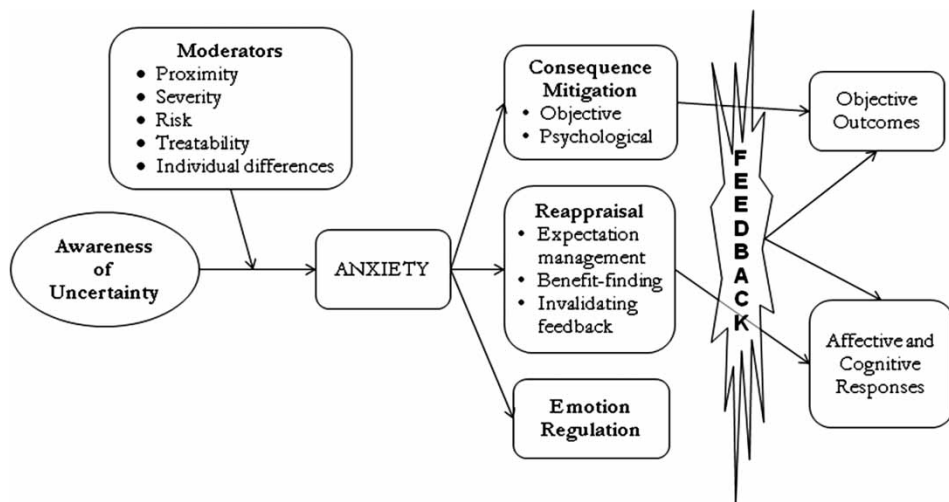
Moderators
- Proximity
- Severity
- Risk
- Treatability
- Individual differences

Awareness of Uncertainty

ANXIETY

Consequence Mitigation
- Objective
- Psychological

Reappraisal
- Expectation management
- Benefit-finding
- Invalidating feedback

Emotion Regulation

FEEDBACK

Objective Outcomes

Affective and Cognitive Responses